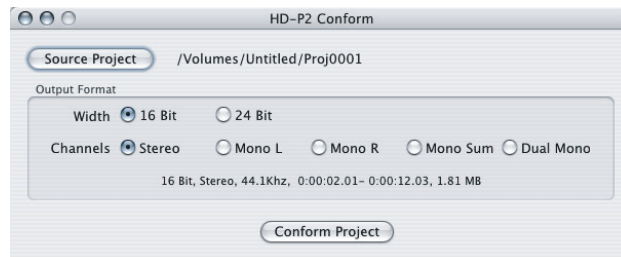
HD-P2 Conform

Source Project /Volumes/Untitled/Proj0001

Output Format

Width 16 Bit 24 Bit

Channels Stereo Mono L Mono R Mono Sum Dual Mono

16 Bit, Stereo, 44.1Khz, 0:00:02.01- 0:00:12.03, 1.81 MB

Conform Project